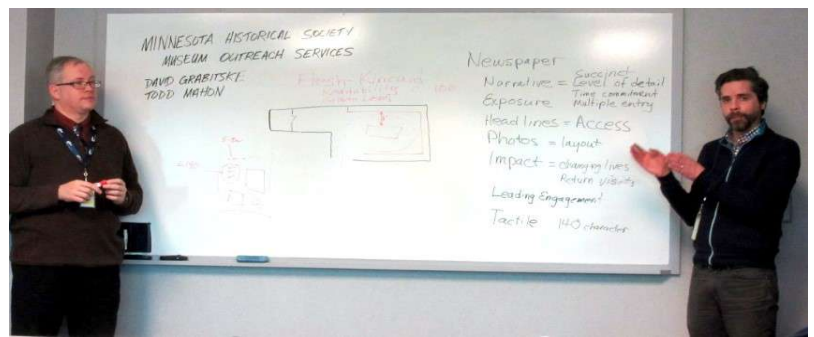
MINNESOTA HISTORICAL SOCIETY
MUSEUM OUTREACH SERVICES
DAVID GRABITSKE
TODD MAHON

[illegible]

Newspaper
Narrative = Succinct, Level of detail
Exposure Time commitment, Multiple entry
Head lines = Access
Photos = layout
Impact = changing lives, Return visits
Leading Engagement
Tactile 140 character